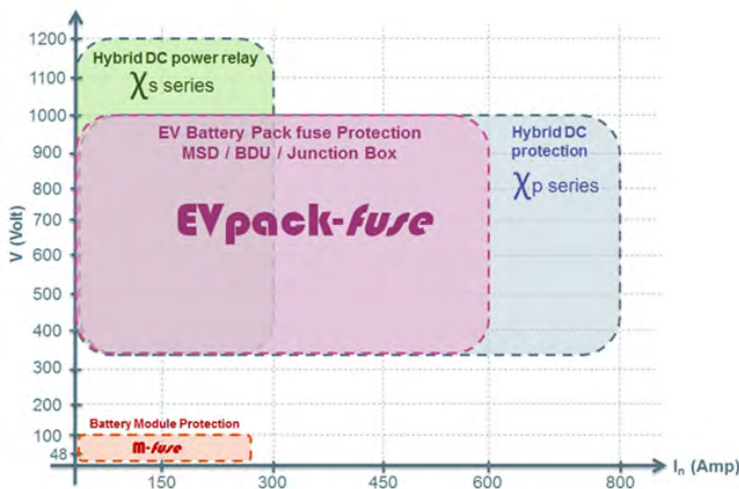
Hybrid DC power relay

$\chi$s series

EV Battery Pack fuse Protection
MSD / BDU / Junction Box

Hybrid DC protection

$\chi$p series

EVpack-fuse

Battery Module Protection

M-fuse

V (Volt)

1200
1100
1000
900
800
700
600
500
400
300
200
100
48

150
300
450
600
800

$I_n$ (Amp)